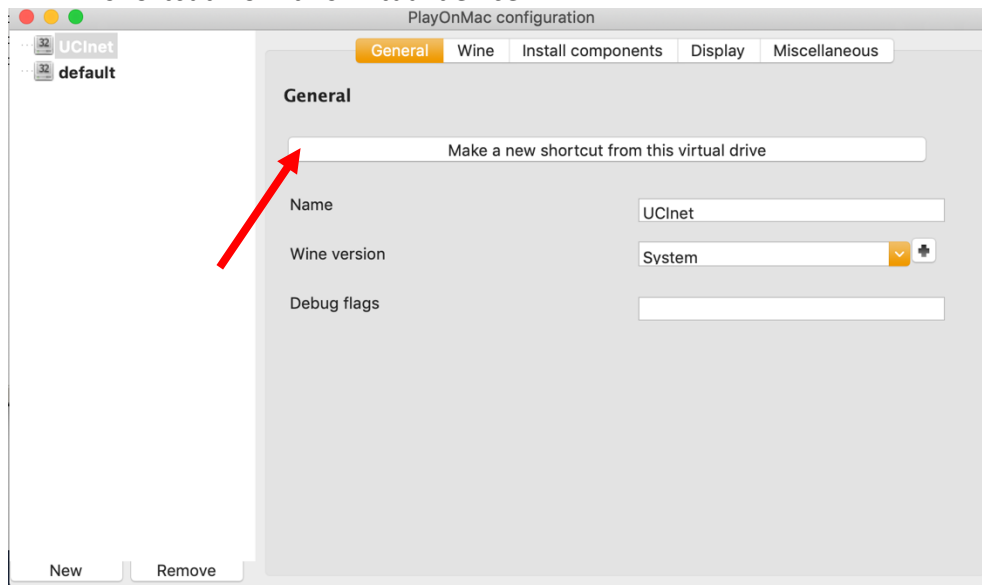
PlayOnMac configuration

32 UCInet
32 default

General | Wine | Install components | Display | Miscellaneous

General

Make a new shortcut from this virtual drive

Name
UCInet

Wine version
System

Debug flags

New
Remove